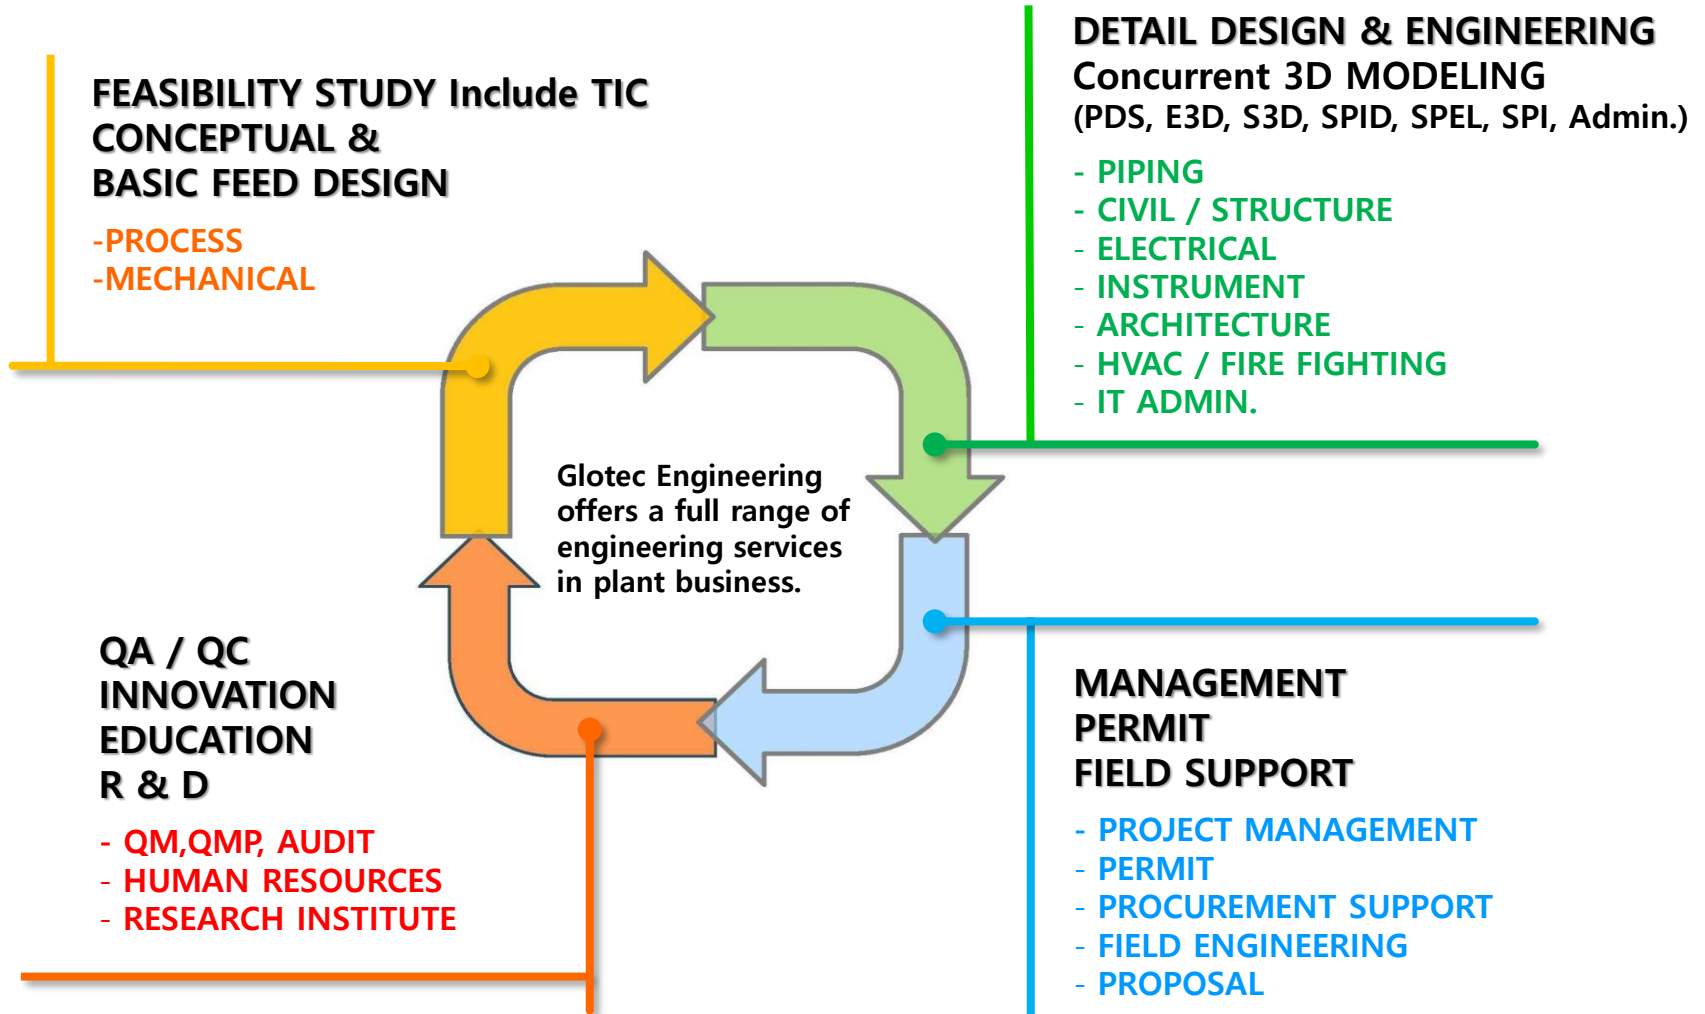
FEASIBILITY STUDY Include TIC
CONCEPTUAL &
BASIC FEED DESIGN

-PROCESS
-MECHANICAL

DETAIL DESIGN & ENGINEERING
Concurrent 3D MODELING
(PDS, E3D, S3D, SPID, SPEL, SPI, Admin.)

- PIPING
- CIVIL / STRUCTURE
- ELECTRICAL
- INSTRUMENT
- ARCHITECTURE
- HVAC / FIRE FIGHTING
- IT ADMIN.

Glotec Engineering offers a full range of engineering services in plant business.

QA / QC
INNOVATION
EDUCATION
R & D

- QM,QMP, AUDIT
- HUMAN RESOURCES
- RESEARCH INSTITUTE

MANAGEMENT
PERMIT
FIELD SUPPORT

- PROJECT MANAGEMENT
- PERMIT
- PROCUREMENT SUPPORT
- FIELD ENGINEERING
- PROPOSAL